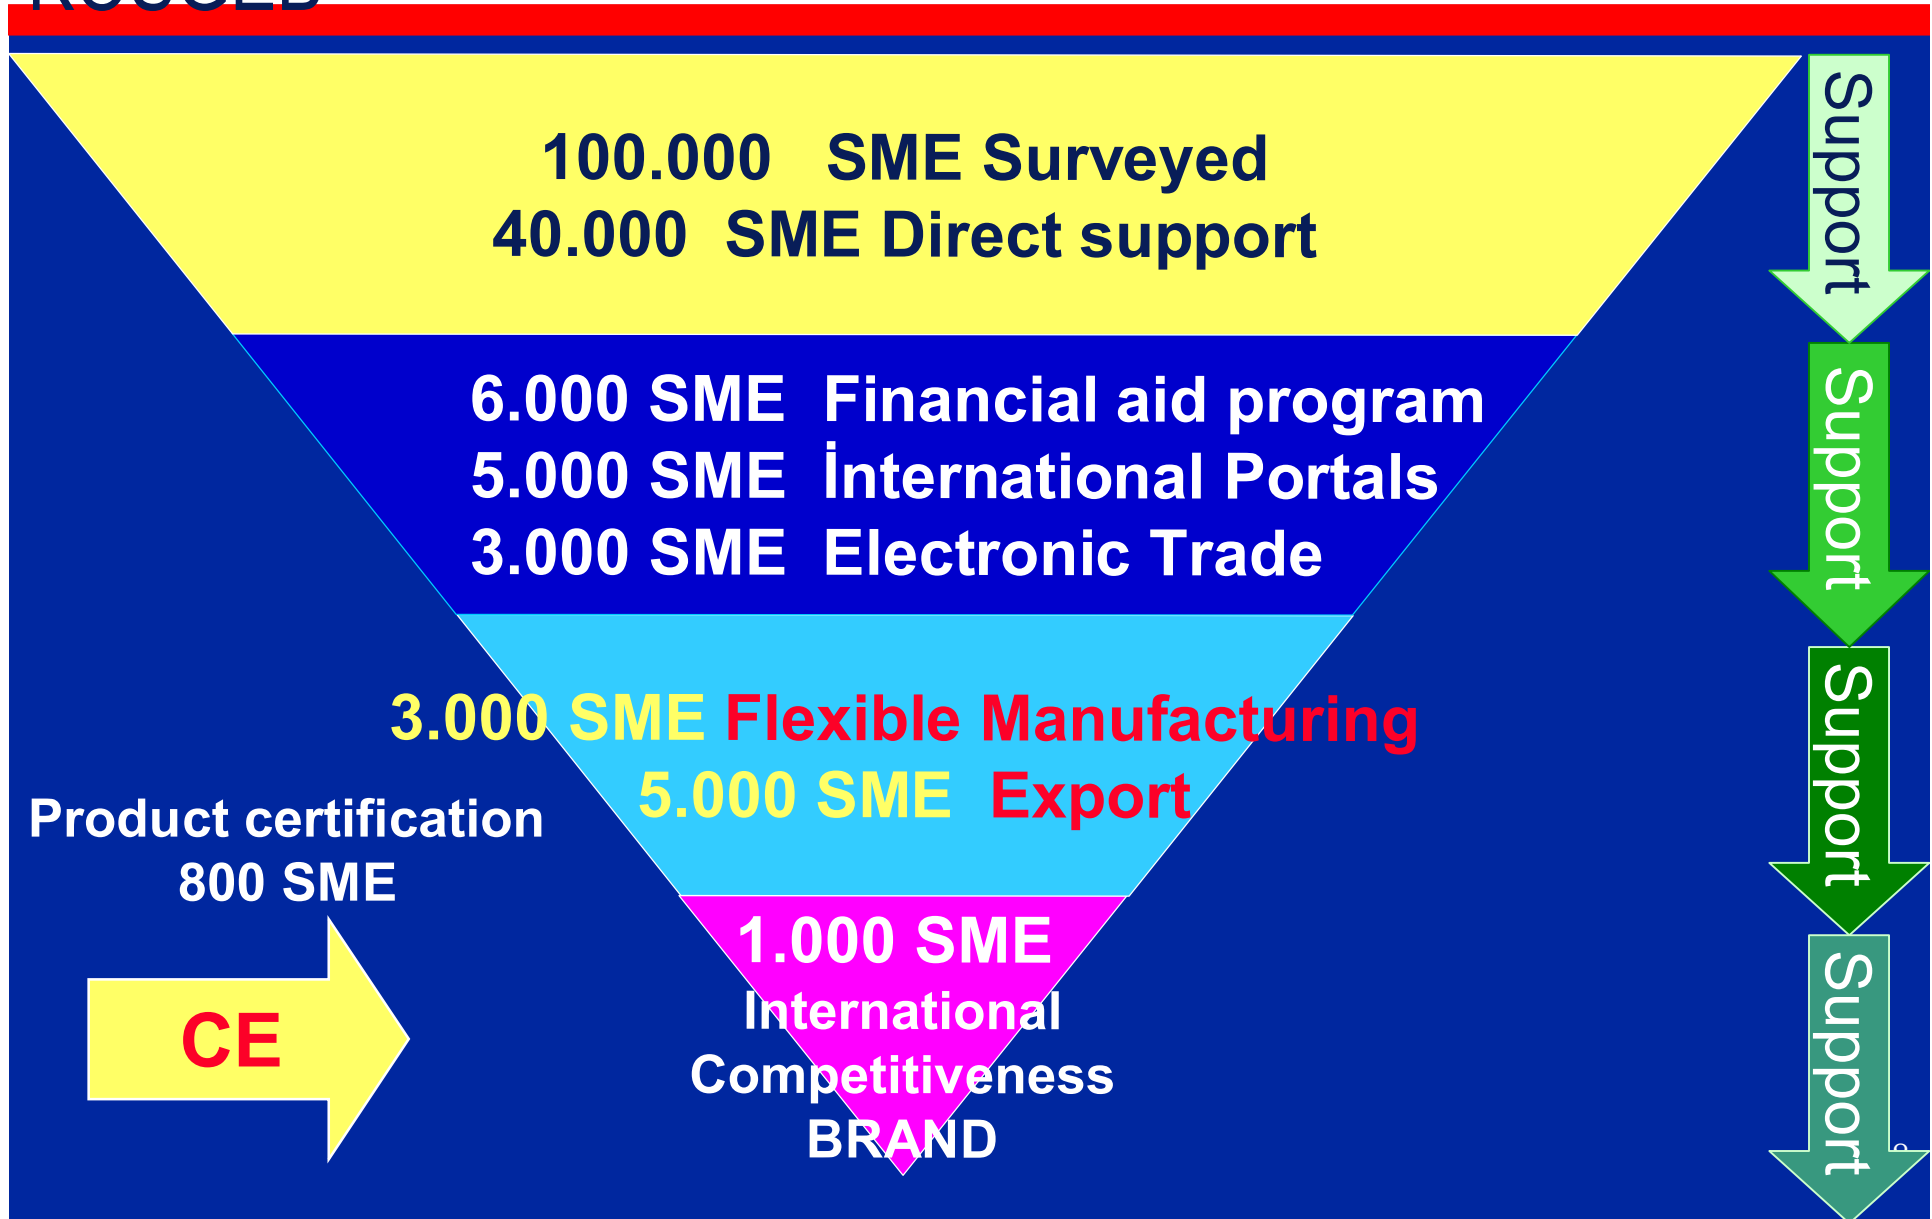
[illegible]

100.000 SME Surveyed
40.000 SME Direct support

6.000 SME Financial aid program
5.000 SME İnternational Portals
3.000 SME Electronic Trade

3.000 SME Flexible Manufacturing
5.000 SME Export

Product certification
800 SME

CE

1.000 SME
International
Competitiveness
BRAND

Support
Support
Support
Support